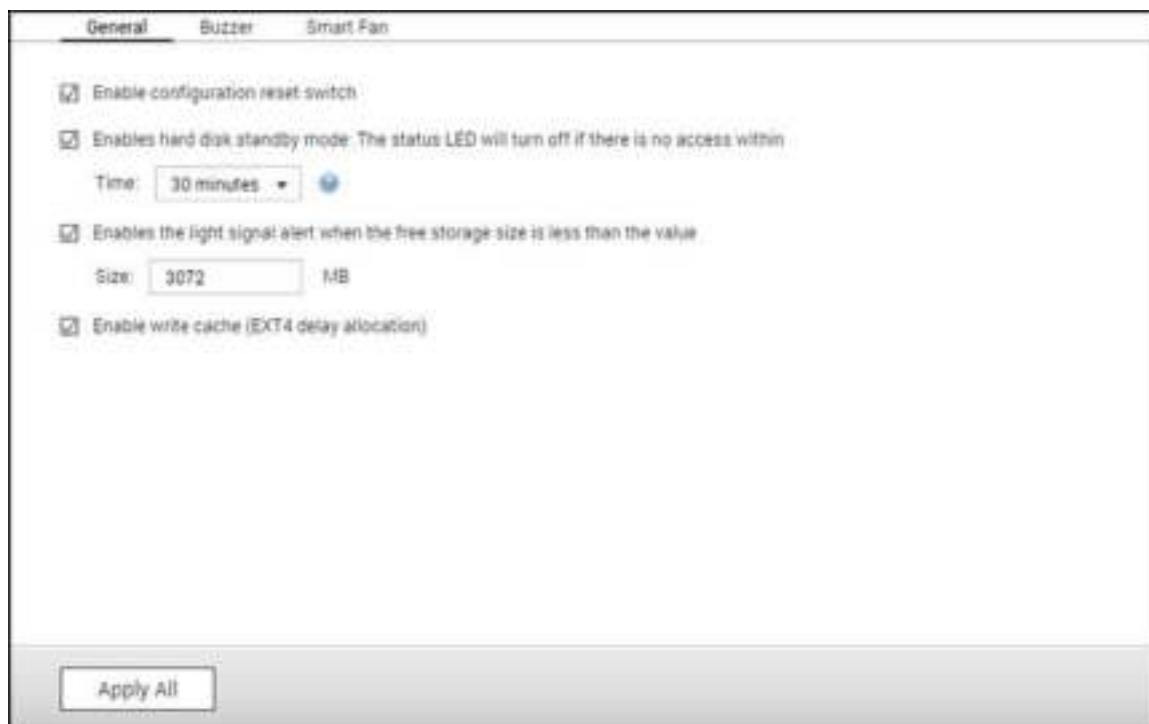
General Buzzer Smart Fan

Enable configuration reset switch

Enables hard disk standby mode: The status LED will turn off if there is no access within

Time: 30 minutes

Enables the light signal alert when the free storage size is less than the value

Size: 3072 MB

Enable write cache (EXT4 delay allocation)

Apply All